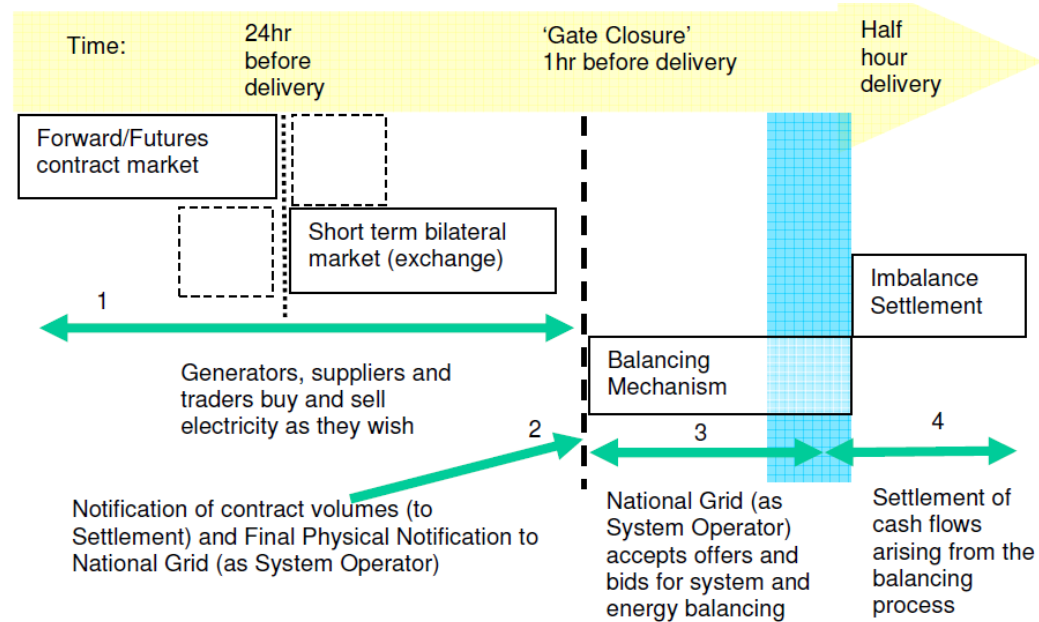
Time:

24hr before delivery

'Gate Closure' 1hr before delivery

Half hour delivery

Forward/Futures contract market

Short term bilateral market (exchange)

Imbalance Settlement

1

Balancing Mechanism

Generators, suppliers and traders buy and sell electricity as they wish

2

3

4

Notification of contract volumes (to Settlement) and Final Physical Notification to National Grid (as System Operator)

National Grid (as System Operator) accepts offers and bids for system and energy balancing

Settlement of cash flows arising from the balancing process